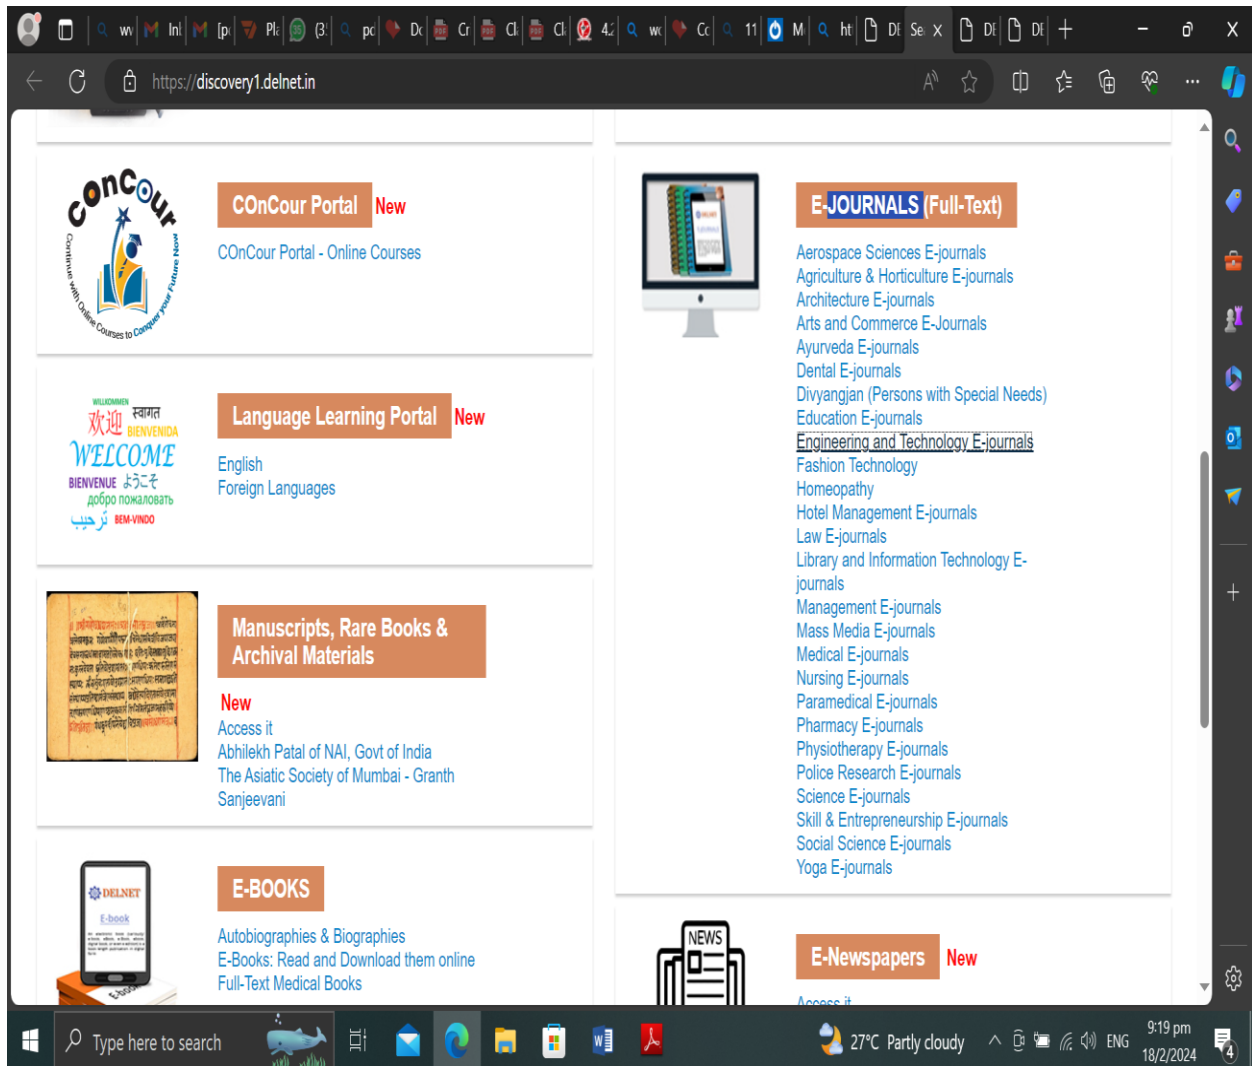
https://discovery1.delnet.in

COnCour

Continue with Online Courses to Conquer your Future Now

COnCour Portal New

COnCour Portal - Online Courses

WILLKOMMEN 欢迎 स्वागत BIENVENIDA WELCOME BIENVENUE ようこそ добро пожаловать ترحيب BEM-VINDO

Language Learning Portal New

English
Foreign Languages

Manuscripts, Rare Books & Archival Materials

New
Access it
Abhilekh Patal of NAI, Govt of India
The Asiatic Society of Mumbai - Granth Sanjeevani

DELNET
E-book

E-BOOKS

Autobiographies & Biographies
E-Books: Read and Download them online
Full-Text Medical Books

E-JOURNALS (Full-Text)

Aerospace Sciences E-journals
Agriculture & Horticulture E-journals
Architecture E-journals
Arts and Commerce E-Journals
Ayurveda E-journals
Dental E-journals
Divyangjan (Persons with Special Needs)
Education E-journals
Engineering and Technology E-journals
Fashion Technology
Homeopathy
Hotel Management E-journals
Law E-journals
Library and Information Technology E-journals
Management E-journals
Mass Media E-journals
Medical E-journals
Nursing E-journals
Paramedical E-journals
Pharmacy E-journals
Physiotherapy E-journals
Police Research E-journals
Science E-journals
Skill & Entrepreneurship E-journals
Social Science E-journals
Yoga E-journals

NEWS

E-Newspapers New

Access it

Type here to search

27°C Partly cloudy

ENG

9:19 pm
18/2/2024